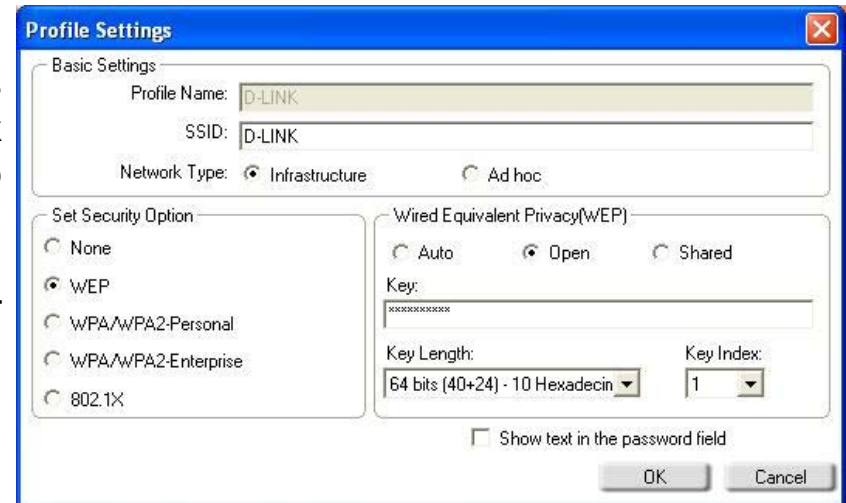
Profile Settings

Basic Settings

Profile Name: D-LINK

SSID: D-LINK

Network Type: Infrastructure Ad hoc

Set Security Option

None

WEP

WPA/WPA2-Personal

WPA/WPA2-Enterprise

802.1X

Wired Equivalent Privacy(WEP)

Auto Open Shared

Key:

**********

Key Length:

64 bits (40+24) - 10 Hexadecin

Key Index:

1

Show text in the password field

OK Cancel